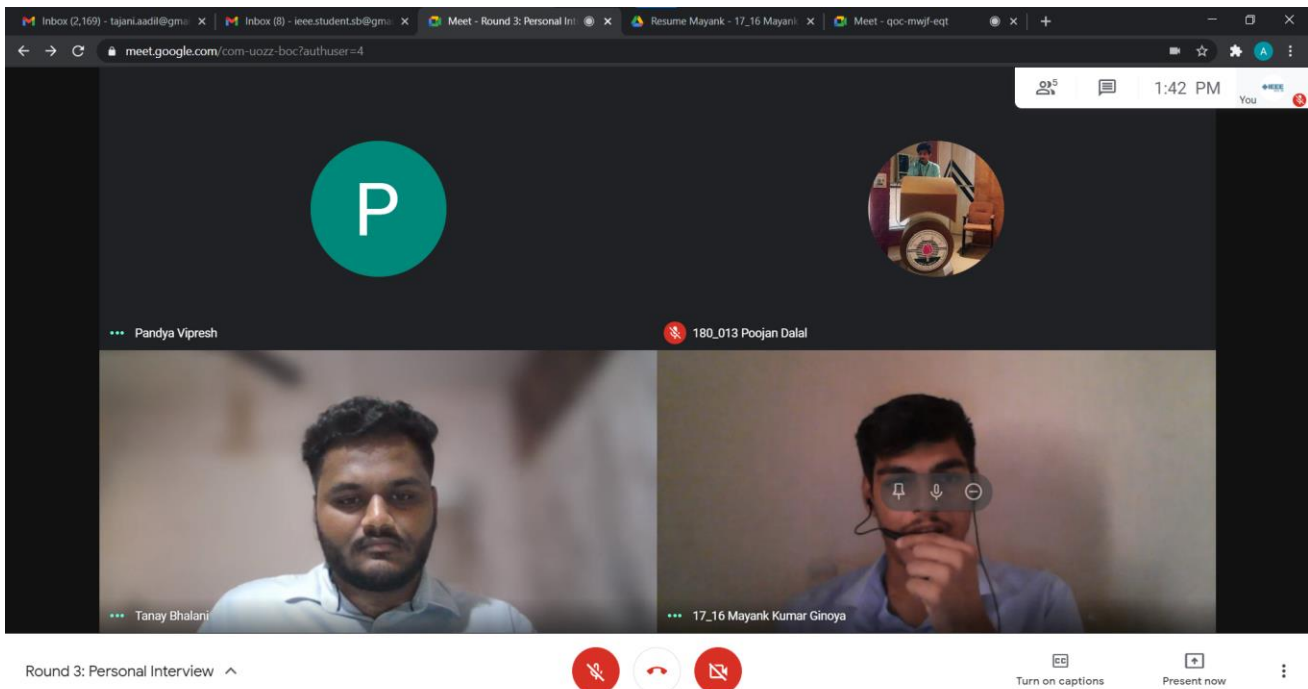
Inbox (2,169) - tajani.aadil@gma ×
Inbox (8) - ieee.student.sb@gma ×
Meet - Round 3: Personal Int ×
Resume Mayank - 17_16 Mayank ×
Meet - qoc-mwjf-eqt ×
+

meet.google.com/com-uozz-boc?authuser=4

5
1:42 PM
You

P

Pandya Vipresh

180_013 Poojan Dalal

Tanay Bhalani

17_16 Mayank Kumar Ginoya

Round 3: Personal Interview

Turn on captions
Present now